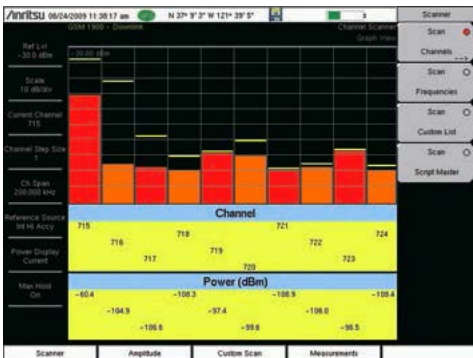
/inritsu 06/24/2009 11:38:17 am N 37° 9' 3" W 121° 39' 5"

GSM 1900 - Downlink

Channel Scanner
Graph View

Ref Lvl
-30.0 dBm

Scale
10 dB/div

Current Channel
715

Channel Step Size
1

Ch Span
200.000 kHz

Reference Source
Int Hi Accy

Power Display
Current

Max Hold
On

-30.00 dBm

Channel

715
716
717
718
719
720
721
722
723
724

Power (dBm)

-60.4
-104.9
-106.6
-108.3
-97.4
-99.6
-108.9
-106.0
-96.5
-108.4

Scanner

Scan
Channels

Scan
Frequencies

Scan
Custom List

Scan
Script Master

Scanner
Amplitude
Custom Scan
Measurements